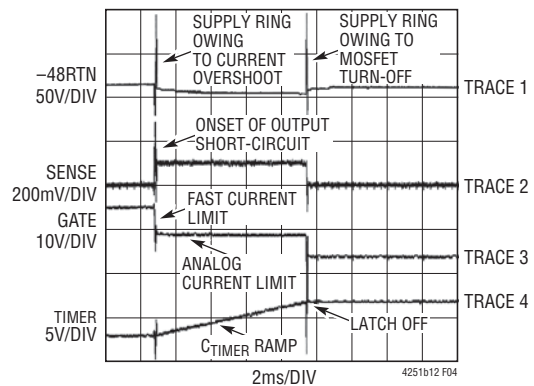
SUPPLY RING OWING TO CURRENT OVERSHOOT

SUPPLY RING OWING TO MOSFET TURN-OFF

–48RTN 50V/DIV

TRACE 1

ONSET OF OUTPUT SHORT-CIRCUIT

SENSE 200mV/DIV

TRACE 2

FAST CURRENT LIMIT

GATE 10V/DIV

ANALOG CURRENT LIMIT

TRACE 3

TRACE 4

TIMER 5V/DIV

LATCH OFF

$C_{TIMER}$ RAMP

2ms/DIV

4251b12 F04